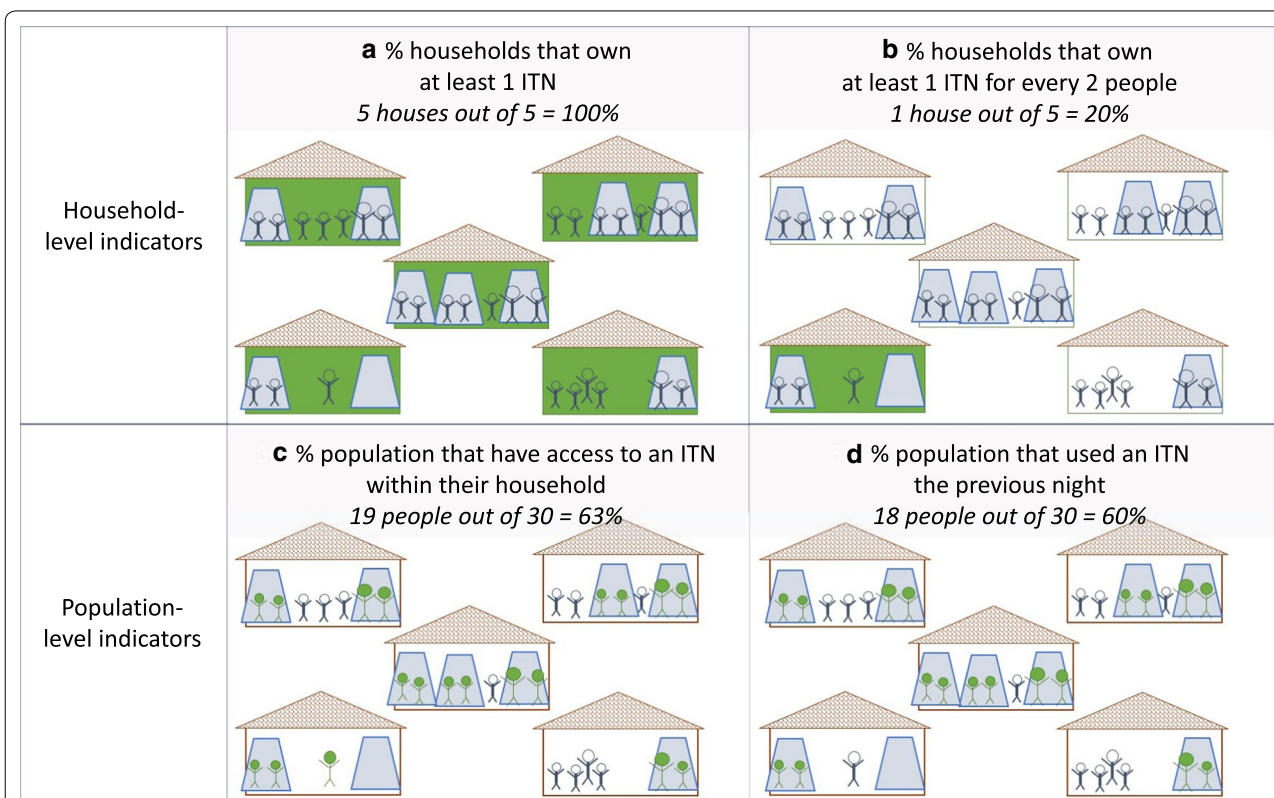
| | |
|---|---|
| | **a** % households that own at least 1 ITN *5 houses out of 5 = 100%* | **b** % households that own at least 1 ITN for every 2 people *1 house out of 5 = 20%* |
| Household-level indicators | | |
| | **c** % population that have access to an ITN within their household *19 people out of 30 = 63%* | **d** % population that used an ITN the previous night *18 people out of 30 = 60%* |
| Population-level indicators | | |